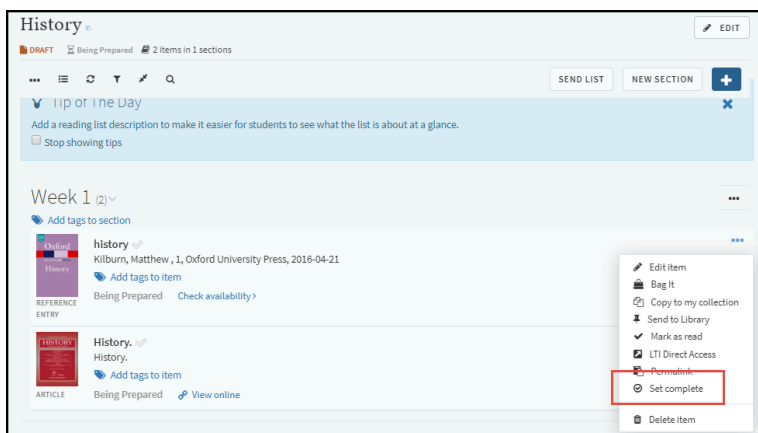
History

EDIT

DRAFT Being Prepared 2 items in 1 sections

SEND LIST NEW SECTION +

Tip of The Day

Add a reading list description to make it easier for students to see what the list is about at a glance.

Stop showing tips

Week 1 (2)

Add tags to section

Oxford History

history

Kilburn, Matthew , 1, Oxford University Press, 2016-04-21

Add tags to item

REFERENCE ENTRY

Being Prepared Check availability >

HISTORY

History.

History.

Add tags to item

ARTICLE

Being Prepared View online

Edit item

Bag It

Copy to my collection

Send to Library

Mark as read

LTI Direct Access

Permalink

Set complete

Delete item